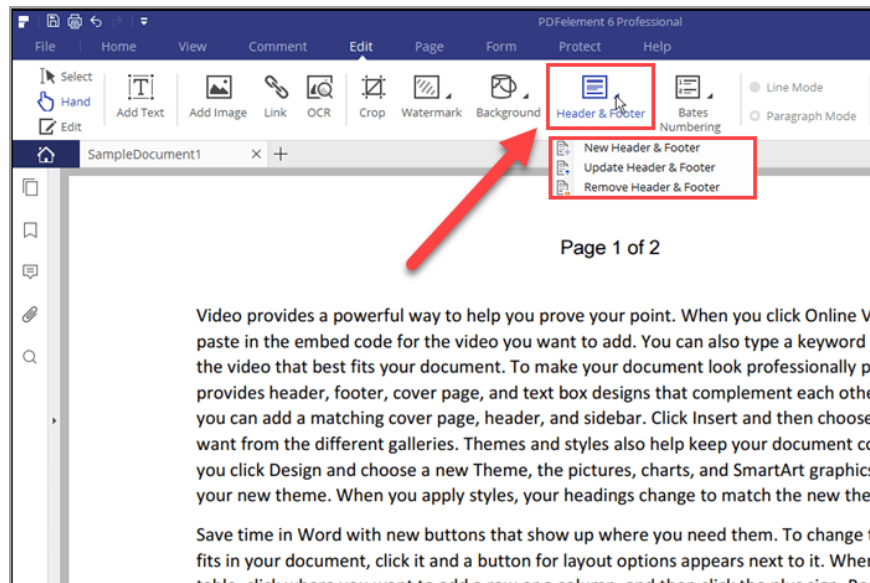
PDFelement 6 Professional

File Home View Comment Edit Page Form Protect Help

Select
Hand
Edit
Add Text
Add Image
Link
OCR
Crop
Watermark
Background
Header & Footer
Bates Numbering
Line Mode
Paragraph Mode

SampleDocument1

New Header & Footer
Update Header & Footer
Remove Header & Footer

Page 1 of 2

Video provides a powerful way to help you prove your point. When you click Online V paste in the embed code for the video you want to add. You can also type a keyword the video that best fits your document. To make your document look professionally p provides header, footer, cover page, and text box designs that complement each othe you can add a matching cover page, header, and sidebar. Click Insert and then choose want from the different galleries. Themes and styles also help keep your document co you click Design and choose a new Theme, the pictures, charts, and SmartArt graphics your new theme. When you apply styles, your headings change to match the new the

Save time in Word with new buttons that show up where you need them. To change t fits in your document, click it and a button for layout options appears next to it. When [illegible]